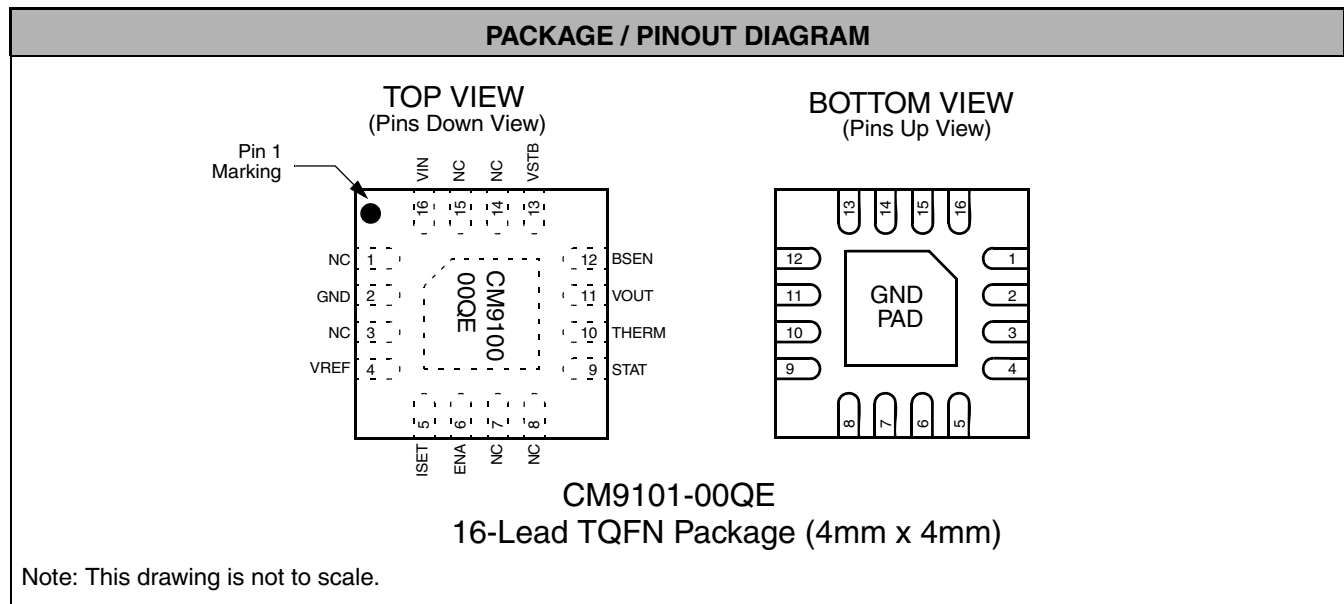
PACKAGE / PINOUT DIAGRAM

TOP VIEW
(Pins Down View)

Pin 1 Marking

VIN NC NC VSTB
16 15 14 13

NC 1
GND 2
NC 3
VREF 4

CM9100
00QE

12 BSEN
11 VOUT
10 THERM
9 STAT

5 6 7 8
ISET ENA NC NC

BOTTOM VIEW
(Pins Up View)

13 14 15 16

12
11
10
9

GND
PAD

1
2
3
4

8 7 6 5

CM9101-00QE
16-Lead TQFN Package (4mm x 4mm)

Note: This drawing is not to scale.